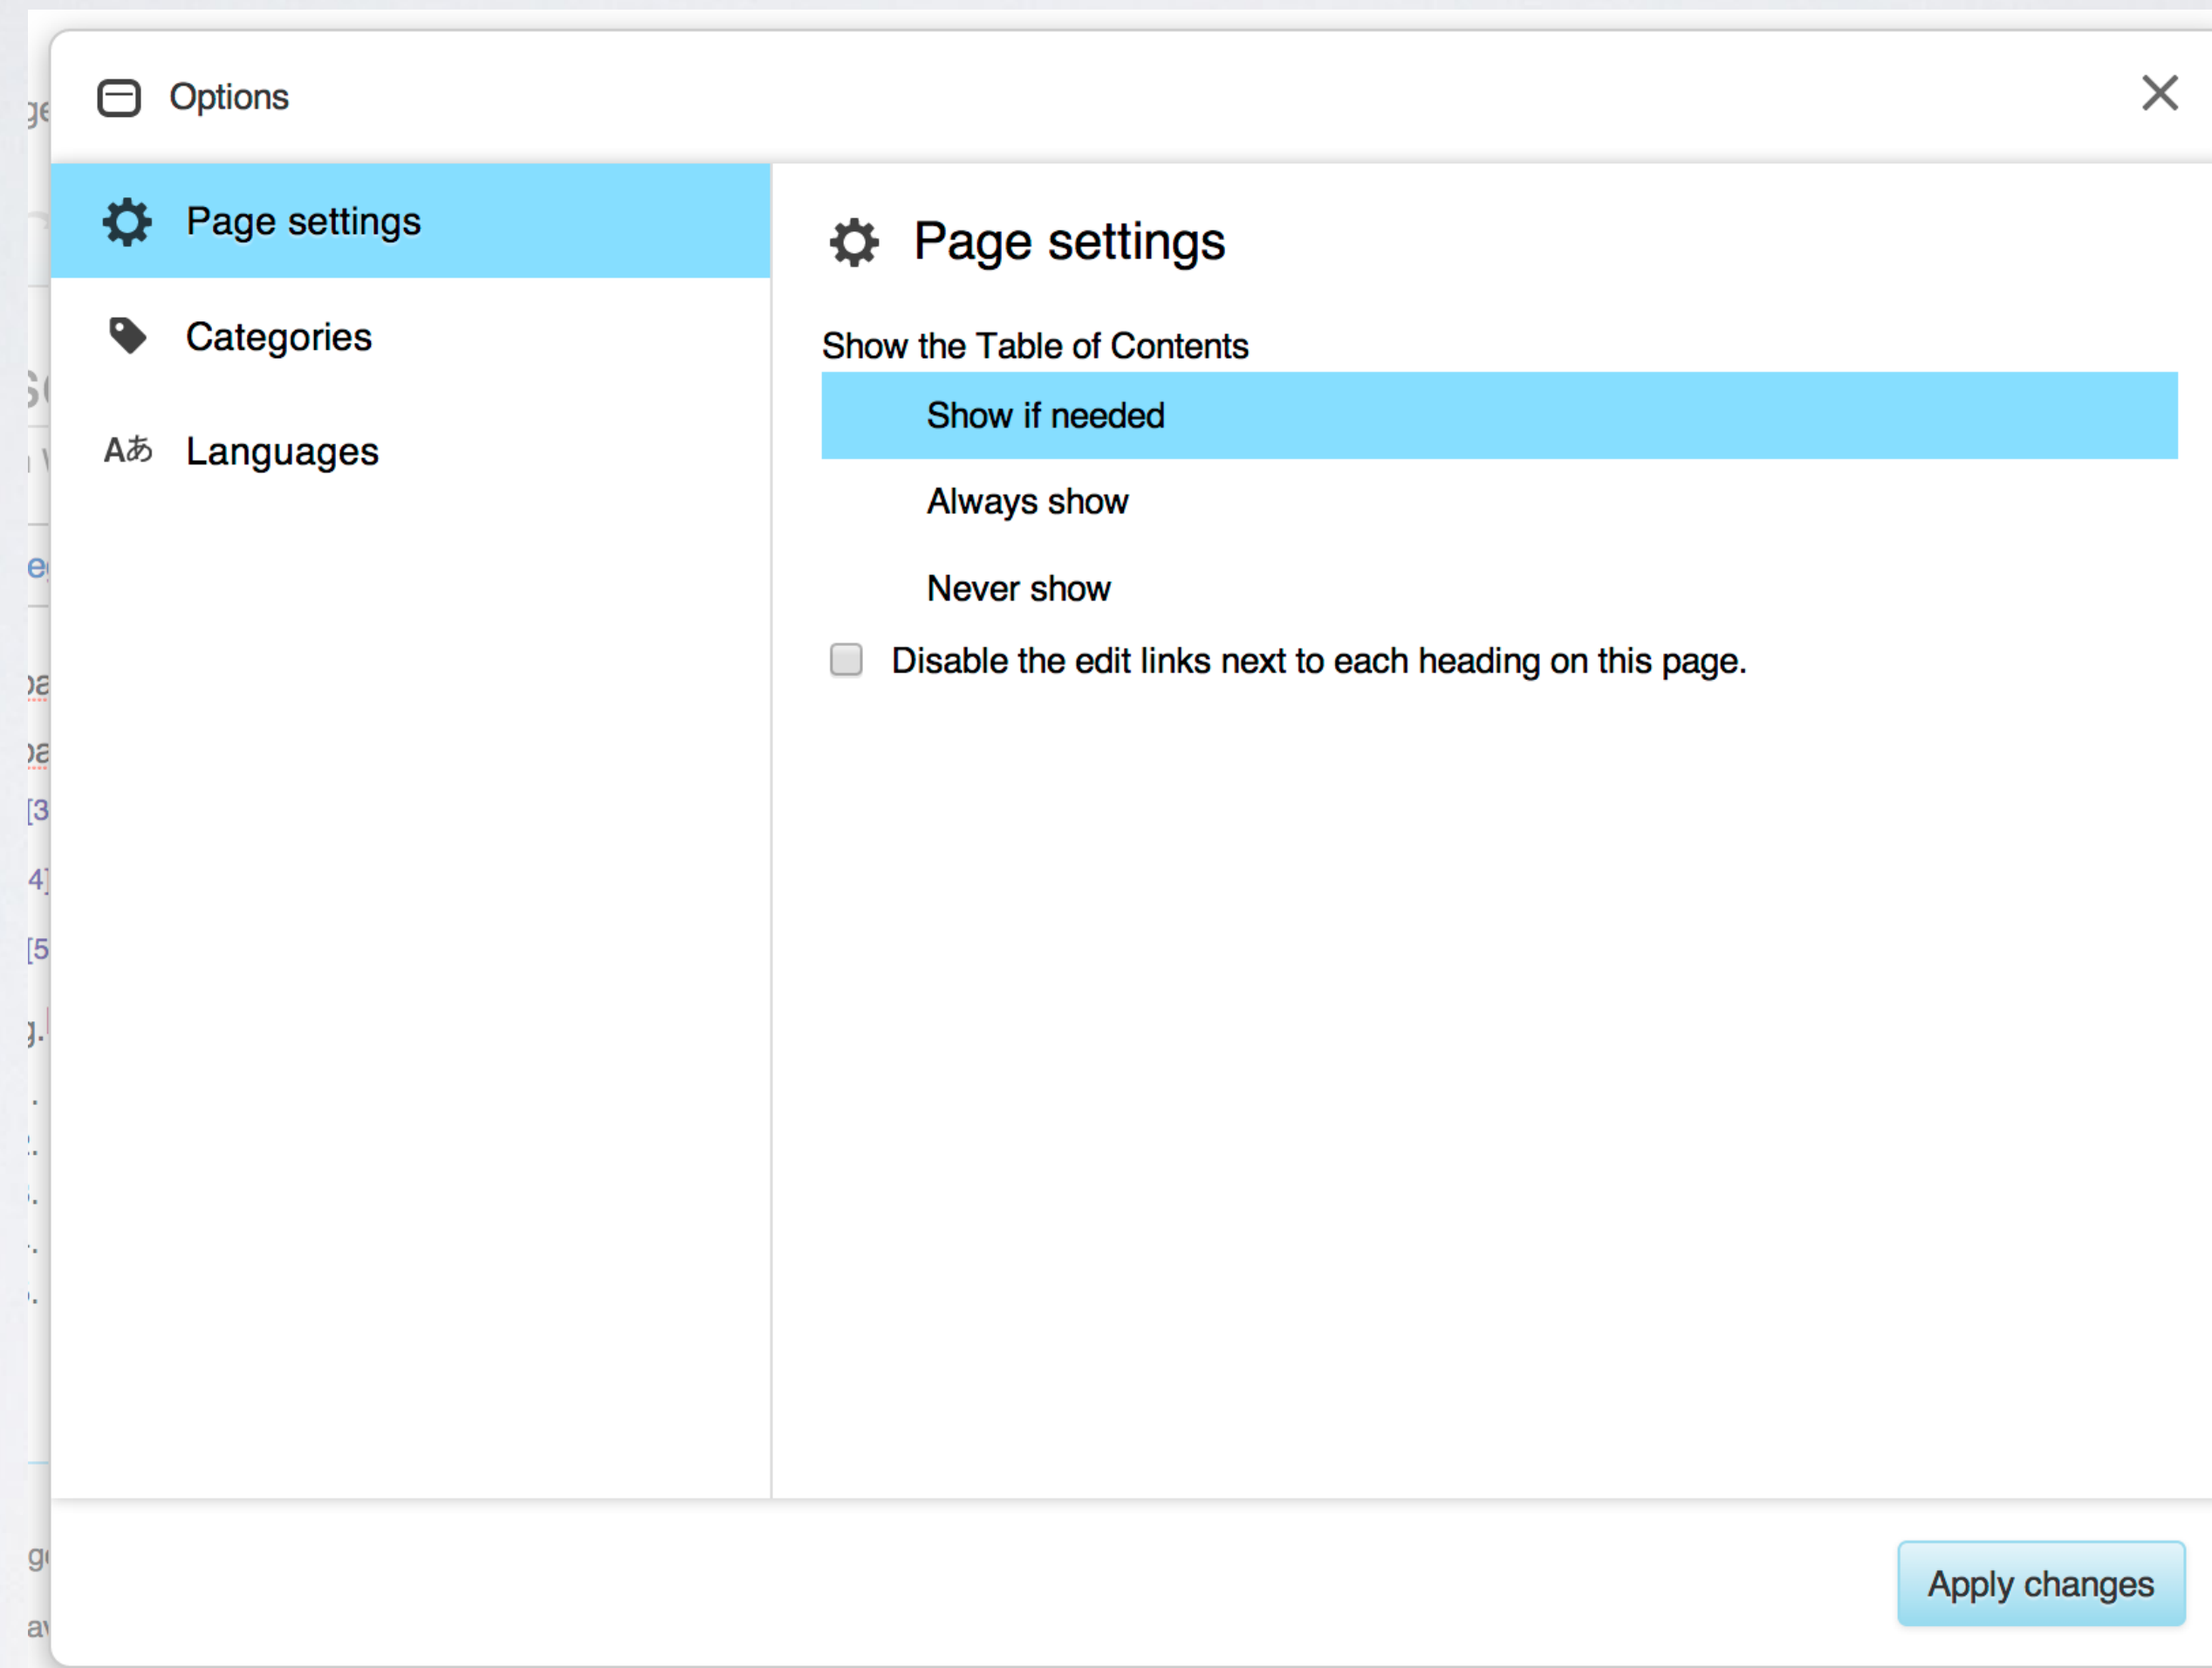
Options

Page settings

Categories

Aあ Languages

Page settings

Show the Table of Contents

Show if needed

Always show

Never show

Disable the edit links next to each heading on this page.

Apply changes